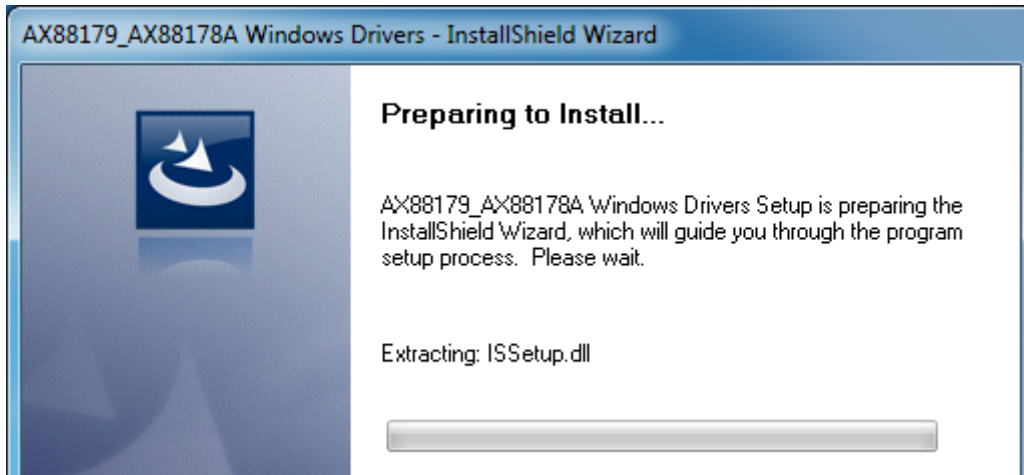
AX88179_AX88178A Windows Drivers - InstallShield Wizard

Preparing to Install...

AX88179_AX88178A Windows Drivers Setup is preparing the InstallShield Wizard, which will guide you through the program setup process. Please wait.

Extracting: ISSetup.dll